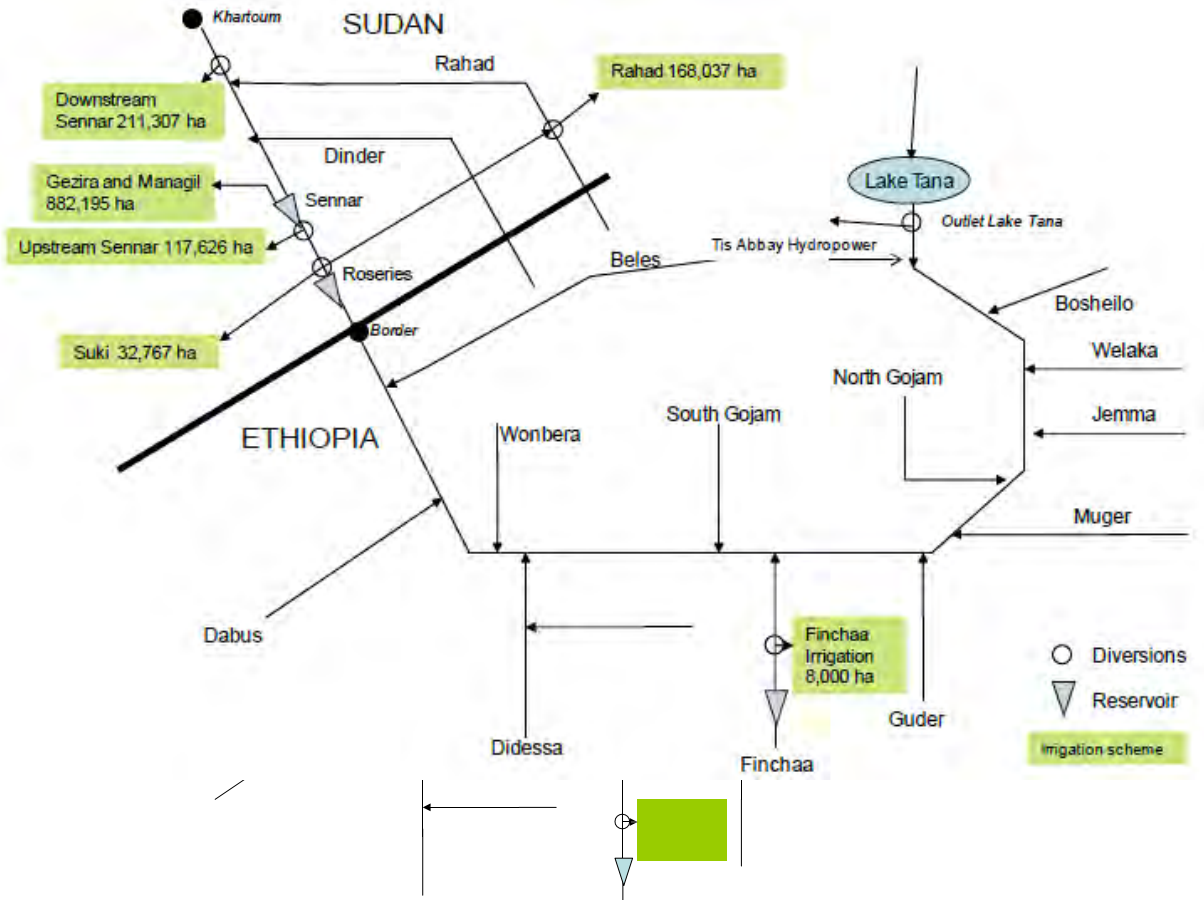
Khartoum
SUDAN
Rahad
Rahad 168,037 ha
Downstream Sennar 211,307 ha
Dinder
Gezira and Managil 882,195 ha
Sennar
Lake Tana
Outlet Lake Tana
Upstream Sennar 117,626 ha
Tis Abbay Hydropower
Roseries
Beles
Bosheilo
Border
Suki 32,767 ha
Welaka
North Gojam
ETHIOPIA
Wonbera
South Gojam
Jemma
Muger
Dabus
Finchaa Irrigation 8,000 ha
Diversions
Reservoir
Guder
Didessa
Finchaa
Irrigation scheme